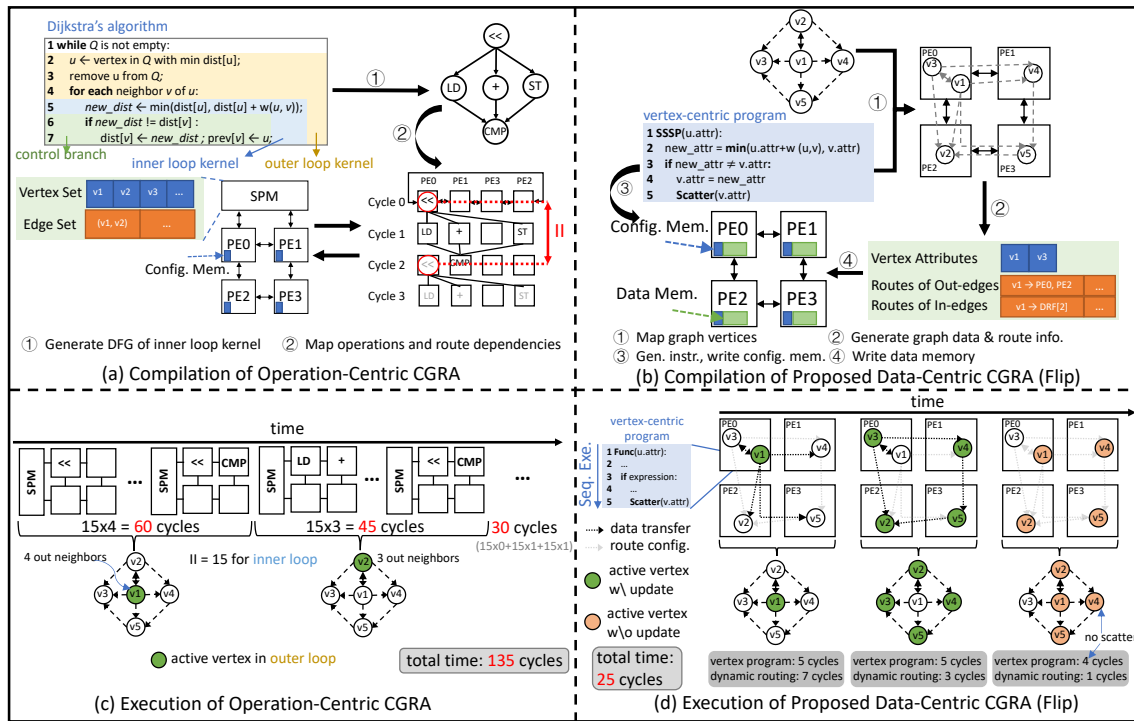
Dijkstra's algorithm
1 while $Q$ is not empty:
2 $u \leftarrow$ vertex in $Q$ with min dist[$u$];
3 remove u from $Q$;
4 for each neighbor $v$ of $u$:
5 $new\_dist \leftarrow$ min(dist[$u$], dist[$u$] + w($u$, $v$));
6 if $new\_dist$ != dist[$v$] :
7 dist[$v$] $\leftarrow$ $new\_dist$ ; prev[$v$] $\leftarrow$ $u$;
control branch
inner loop kernel
outer loop kernel

<<
LD
+
ST
CMP
①
②

Vertex Set v1 v2 v3 ...
Edge Set (v1, v2) ...
SPM
PE0 PE1
PE2 PE3
Config. Mem.

PE0 PE1 PE3 PE2
Cycle 0 <<
Cycle 1 LD + ST
Cycle 2 << CMP
Cycle 3 LD + ST
II

① Generate DFG of inner loop kernel ② Map operations and route dependencies
(a) Compilation of Operation-Centric CGRA

v2 v3 v1 v4 v5
①
PE0 PE1 v3 v1 v4
PE2 PE3 v2 v5
vertex-centric program
1 SSSP(u.attr):
2 new_attr = min(u.attr+w (u,v), v.attr)
3 if new_attr ≠ v.attr:
4 v.attr = new_attr
5 Scatter(v.attr)
③
②
Config. Mem. PE0 PE1
Data Mem. PE2 PE3
④
Vertex Attributes v1 v3
Routes of Out-edges v1 → PE0, PE2 ...
Routes of In-edges v1 → DRF[2] ...
① Map graph vertices ② Generate graph data & route info.
③ Gen. instr., write config. mem. ④ Write data memory
(b) Compilation of Proposed Data-Centric CGRA (Flip)

time
SPM << ... SPM << CMP SPM LD + ... SPM << CMP ...
15x4 = 60 cycles 15x3 = 45 cycles 30 cycles
(15x0+15x1+15x1)
4 out neighbors
II = 15 for inner loop
3 out neighbors
v2 v3 v1 v4 v5
active vertex in outer loop
total time: 135 cycles
(c) Execution of Operation-Centric CGRA

time
vertex-centric program
Seq. Exe.
1 Func(u.attr):
2 ...
3 if expression:
4 ...
5 Scatter(v.attr)
data transfer
route config.
active vertex w\ update
active vertex w\o update
total time: 25 cycles
PE0 PE1 PE2 PE3
v3 v1 v4 v2 v5
no scatter
vertex program: 5 cycles
dynamic routing: 7 cycles
vertex program: 5 cycles
dynamic routing: 3 cycles
vertex program: 4 cycles
dynamic routing: 1 cycles
(d) Execution of Proposed Data-Centric CGRA (Flip)